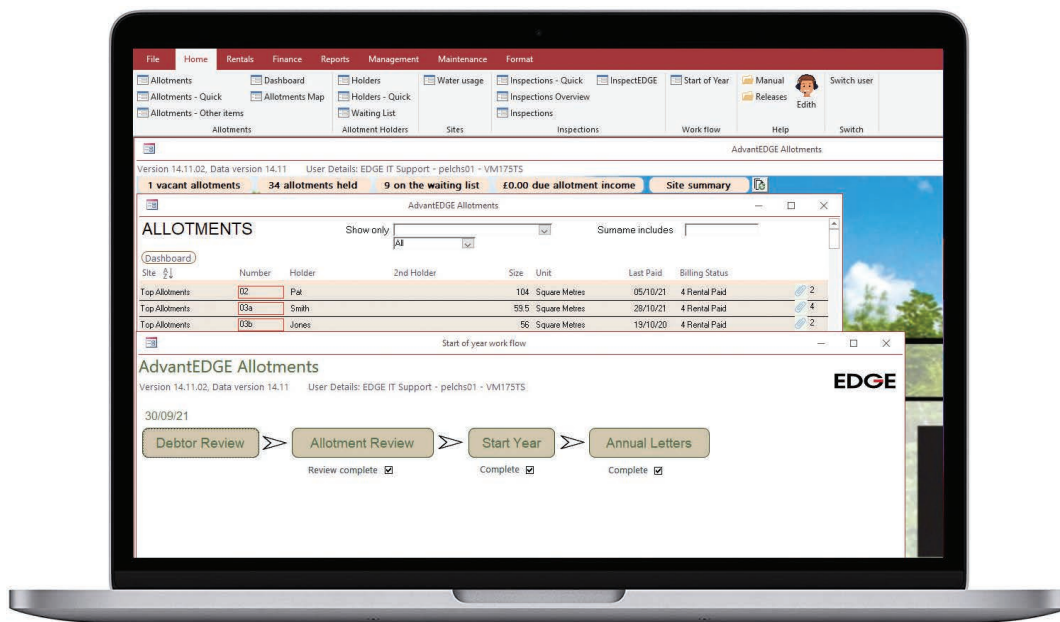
File Home Rentals Finance Reports Management Maintenance Format

Allotments
Allotments - Quick
Allotments - Other items
Allotments

Dashboard
Allotments Map

Holders
Holders - Quick
Waiting List
Allotment Holders

Water usage
Sites

Inspections - Quick
Inspections Overview
Inspections
InspectEDGE
Inspections

Start of Year
Work flow

Manual
Releases
Edith
Help

Switch user
Switch

AdvantEDGE Allotments

Version 14.11.02, Data version 14.11 User Details: EDGE IT Support - pelchs01 - VM175TS

1 vacant allotments | 34 allotments held | 9 on the waiting list | £0.00 due allotment income | Site summary

AdvantEDGE Allotments

ALLOTMENTS

Show only
All

Surname includes

Dashboard

| Site | Number | Holder | 2nd Holder | Size | Unit | Last Paid | Billing Status | |
|---|---|---|---|---|---|---|---|---|
| Top Allotments | 02 | Pat | | 104 | Square Metres | 05/10/21 | 4 Rental Paid | 2 |
| Top Allotments | 03a | Smith | | 59.5 | Square Metres | 28/10/21 | 4 Rental Paid | 4 |
| Top Allotments | 03b | Jones | | 56 | Square Metres | 19/10/20 | 4 Rental Paid | 2 |

Start of year work flow

AdvantEDGE Allotments

Version 14.11.02, Data version 14.11 User Details: EDGE IT Support - pelchs01 - VM175TS

EDGE

30/09/21

Debtor Review > Allotment Review > Start Year > Annual Letters

Review complete ☑ Complete ☑ Complete ☑